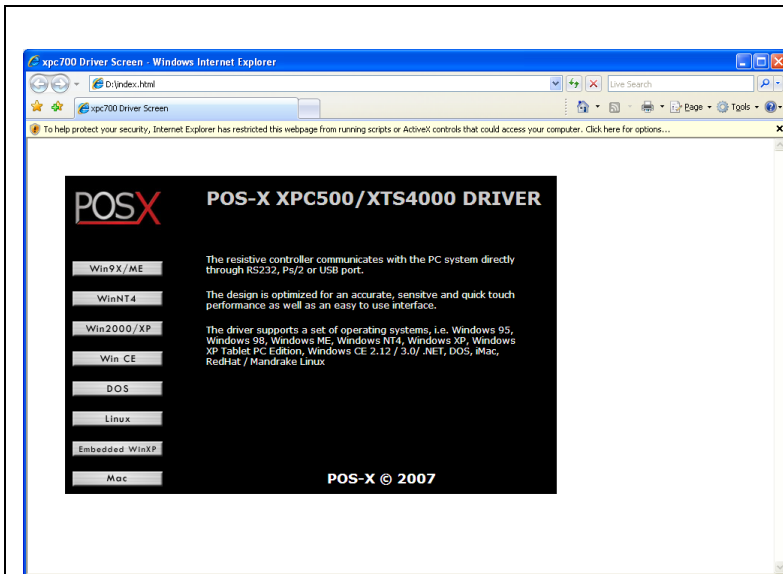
xpc700 Driver Screen - Windows Internet Explorer

D:\index.html

Live Search

xpc700 Driver Screen

Page ▾ Tools ▾

To help protect your security, Internet Explorer has restricted this webpage from running scripts or ActiveX controls that could access your computer. Click here for options...

POSX

POS-X XPC500/XTS4000 DRIVER

Win9X/ME

WinNT4

Win2000/XP

Win CE

DOS

Linux

Embedded WinXP

Mac

The resistive controller communicates with the PC system directly through RS232, Ps/2 or USB port.

The design is optimized for an accurate, sensitve and quick touch performance as well as an easy to use interface.

The driver supports a set of operating systems, i.e. Windows 95, Windows 98, Windows ME, Windows NT4, Windows XP, Windows XP Tablet PC Edition, Windows CE 2.12 / 3.0/ .NET, DOS, iMac, RedHat / Mandrake Linux

POS-X © 2007